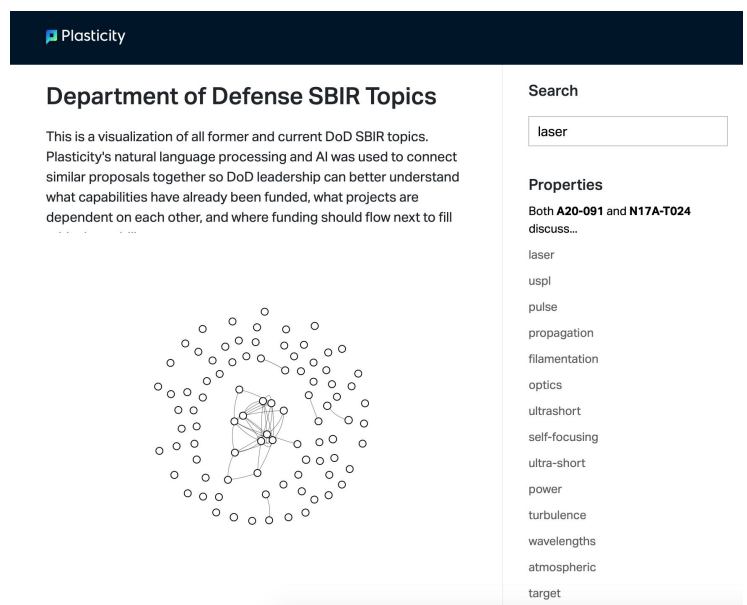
Plasticity

Department of Defense SBIR Topics

This is a visualization of all former and current DoD SBIR topics. Plasticity's natural language processing and AI was used to connect similar proposals together so DoD leadership can better understand what capabilities have already been funded, what projects are dependent on each other, and where funding should flow next to fill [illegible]

Search

laser

Properties

Both **A20-091** and **N17A-T024** discuss...

laser

uspl

pulse

propagation

filamentation

optics

ultrashort

self-focusing

ultra-short

power

turbulence

wavelengths

atmospheric

target